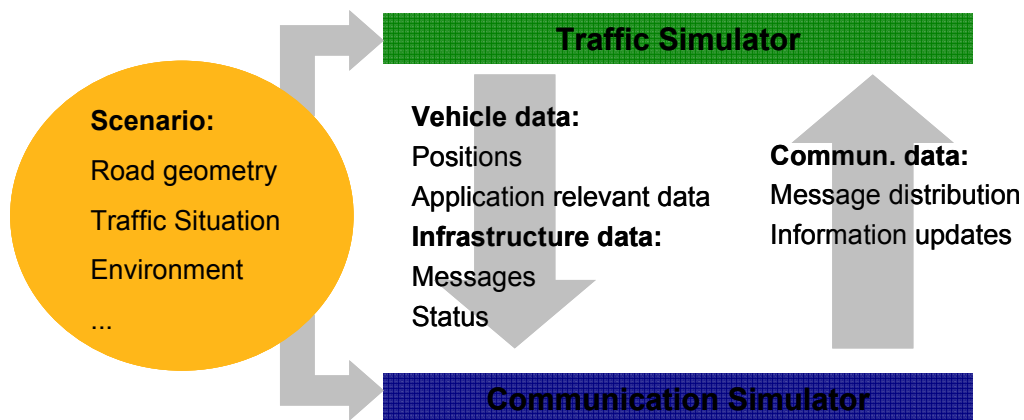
Scenario:
Road geometry
Traffic Situation
Environment
...

Traffic Simulator

Vehicle data:
Positions
Application relevant data
Infrastructure data:
Messages
Status

Commun. data:
Message distribution
Information updates

Communication Simulator